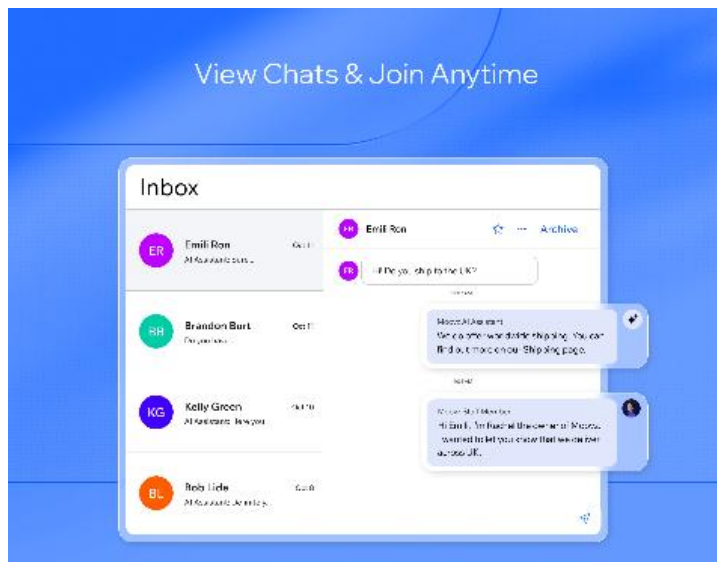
View Chats & Join Anytime

Inbox

ER Emili Ron Oct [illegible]
AI Assistant: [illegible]

BB Brandon Burt Oct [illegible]
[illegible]

KG Kelly Green Oct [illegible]
AI Assistant: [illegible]

BL Bob Lide Oct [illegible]
AI Assistant: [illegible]

ER Emili Ron ☆ ··· Archive

ER Hi! Do you ship to the UK?

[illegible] AI Assistant
We do offer worldwide shipping. You can find out more on our Shipping page.

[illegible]
Hi Emili, I'm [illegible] the owner of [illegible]. I wanted to let you know that we deliver across UK.